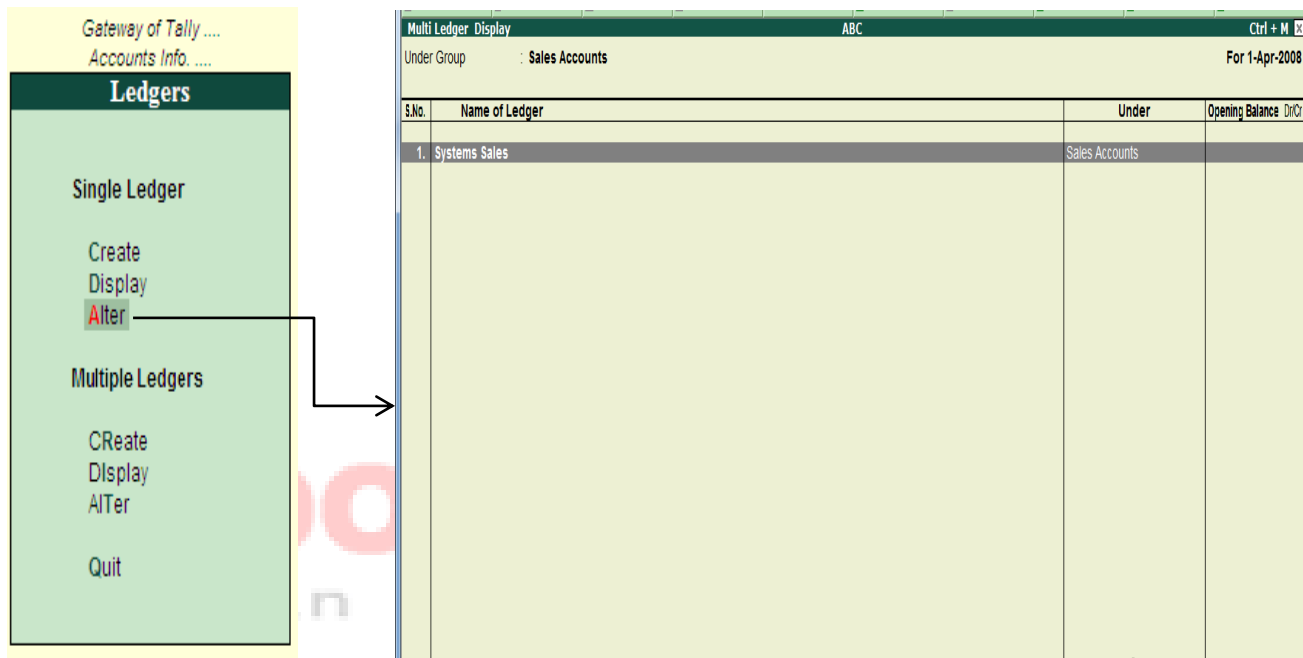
Gateway of Tally ....
Accounts Info. ....

Ledgers

Single Ledger

Create
Display
Alter

Multiple Ledgers

CReate
DIsplay
AlTer

Quit

Multi Ledger Display | ABC | Ctrl + M

Under Group : Sales Accounts | For 1-Apr-2008

| S.No. | Name of Ledger | Under | Opening Balance Dr/Cr |
|---|---|---|---|
| 1. | Systems Sales | Sales Accounts | |